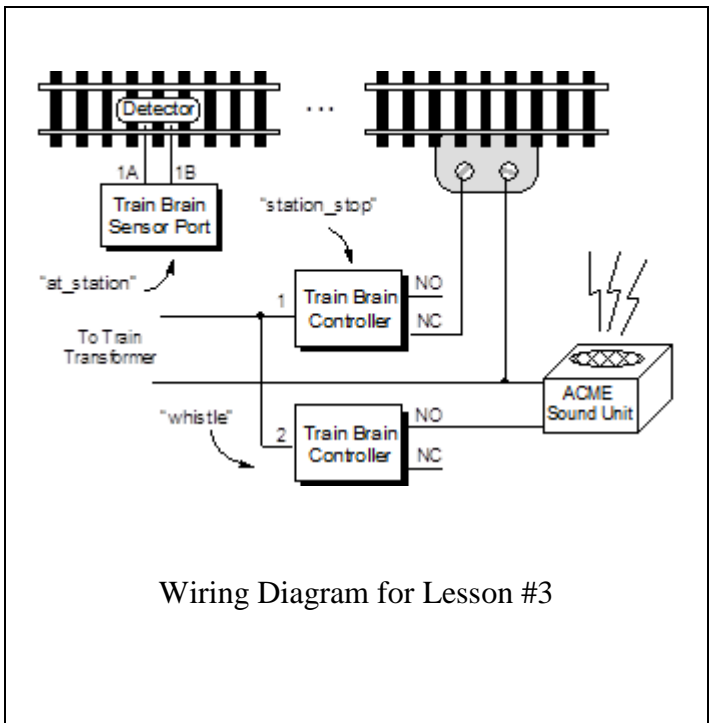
Detector

...

1A 1B

Train Brain Sensor Port

"station_stop"

"at_station"

1 Train Brain Controller NO NC

To Train Transformer

ACME Sound Unit

"whistle"

2 Train Brain Controller NO NC

Wiring Diagram for Lesson #3